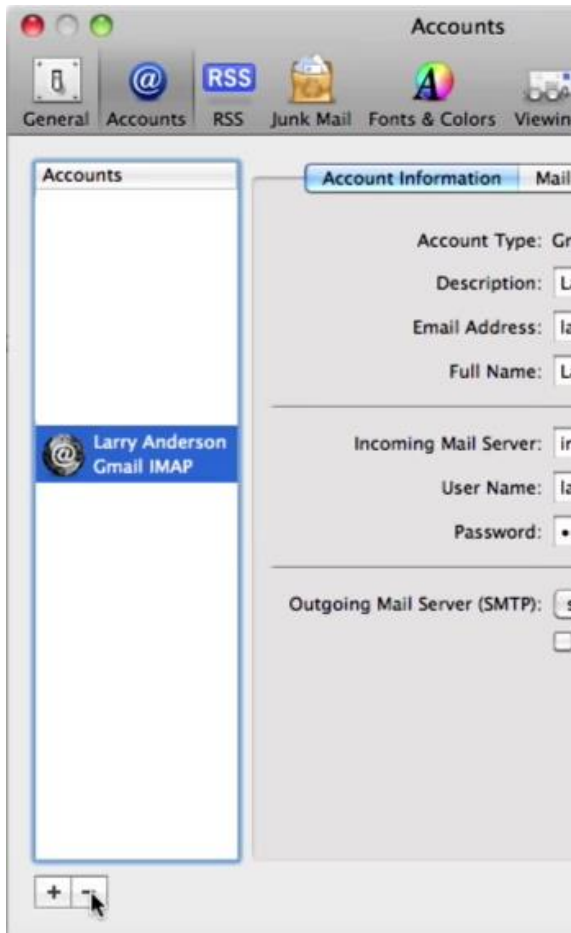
Accounts

RSS

General Accounts RSS Junk Mail Fonts & Colors Viewin

Accounts

Larry Anderson
Gmail IMAP

Account Information Mail

Account Type: Gr

Description: L

Email Address: la

Full Name: L

Incoming Mail Server: in

User Name: la

Password: •

Outgoing Mail Server (SMTP): s

+ -